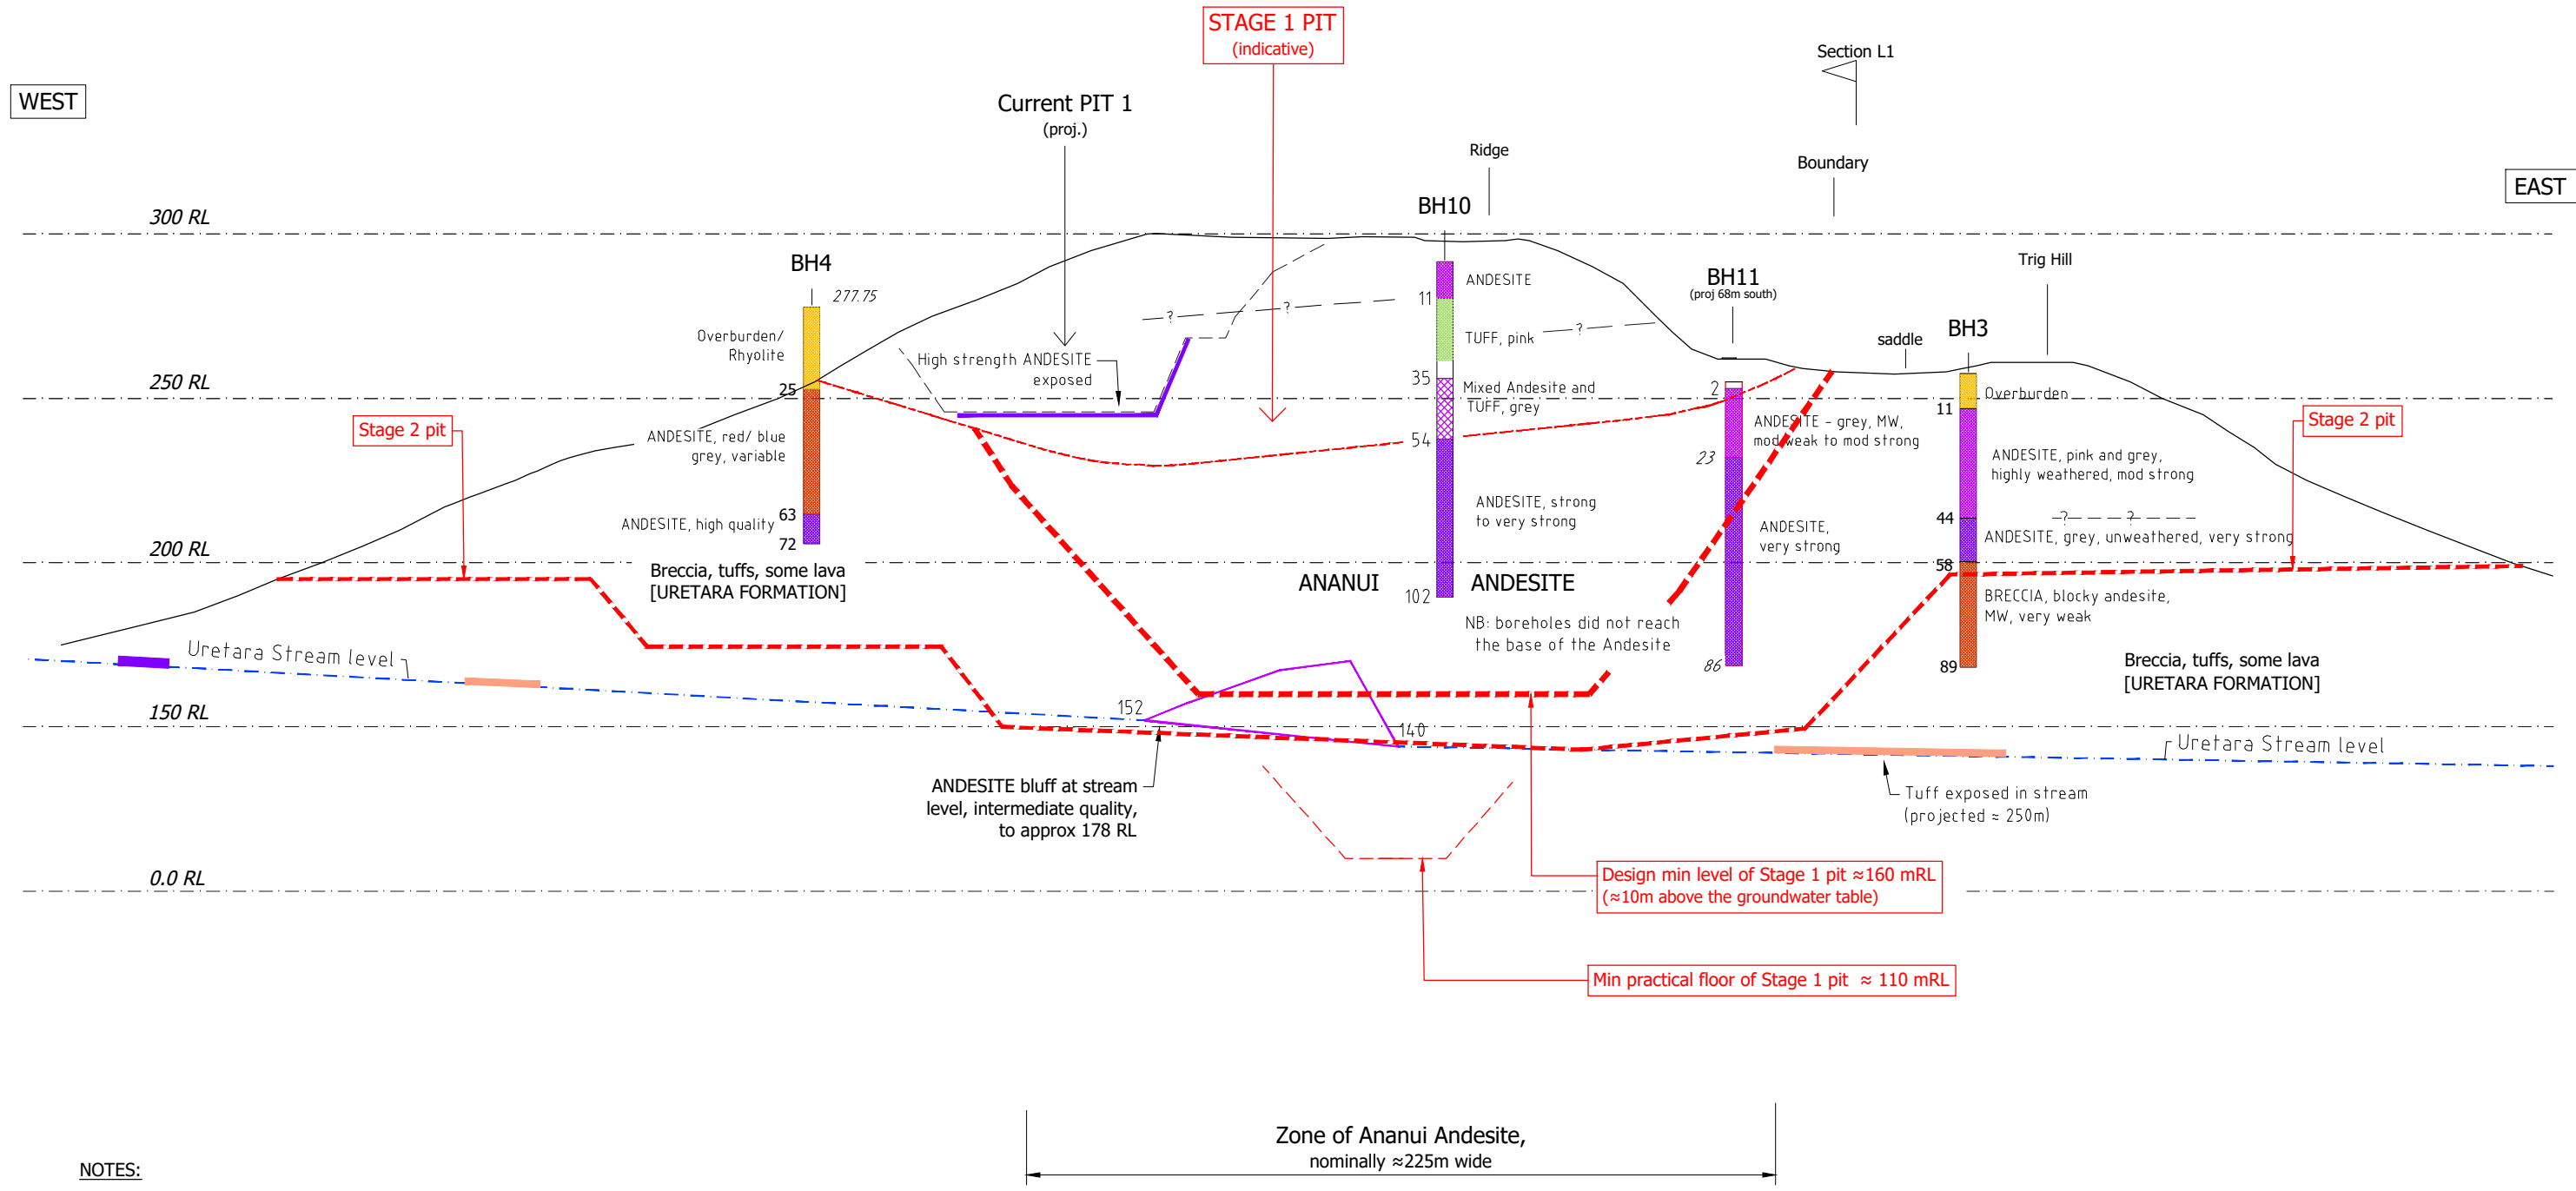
WEST

EAST

STAGE 1 PIT
(indicative)

Section L1

Current PIT 1
(proj.)

Ridge

Boundary

BH10

300 RL

BH4

277.75

BH11
(proj 68m south)

Trig Hill

saddle

BH3

Overburden/
Rhyolite

High strength ANDESITE exposed

ANDESITE

11

TUFF, pink

35

Mixed Andesite and TUFF, grey

2

Overburden

11

250 RL

25

Stage 2 pit

ANDESITE, red/ blue grey, variable

54

ANDESITE - grey, MW, mod weak to mod strong

23

ANDESITE, pink and grey, highly weathered, mod strong

Stage 2 pit

ANDESITE, strong to very strong

ANDESITE, high quality

63

72

ANDESITE, very strong

44

ANDESITE, grey, unweathered, very strong

200 RL

58

Breccia, tuffs, some lava
[URETARA FORMATION]

ANANUI

ANDESITE

102

BRECCIA, blocky andesite, MW, very weak

NB: boreholes did not reach the base of the Andesite

Uretara Stream level

86

89

Breccia, tuffs, some lava
[URETARA FORMATION]

152

150 RL

140

Uretara Stream level

ANDESITE bluff at stream level, intermediate quality, to approx 178 RL

Tuff exposed in stream
(projected ≈ 250m)

Design min level of Stage 1 pit ≈160 mRL
(≈10m above the groundwater table)

0.0 RL

Min practical floor of Stage 1 pit ≈ 110 mRL

Zone of Ananui Andesite,
nominally ≈225m wide

NOTES: